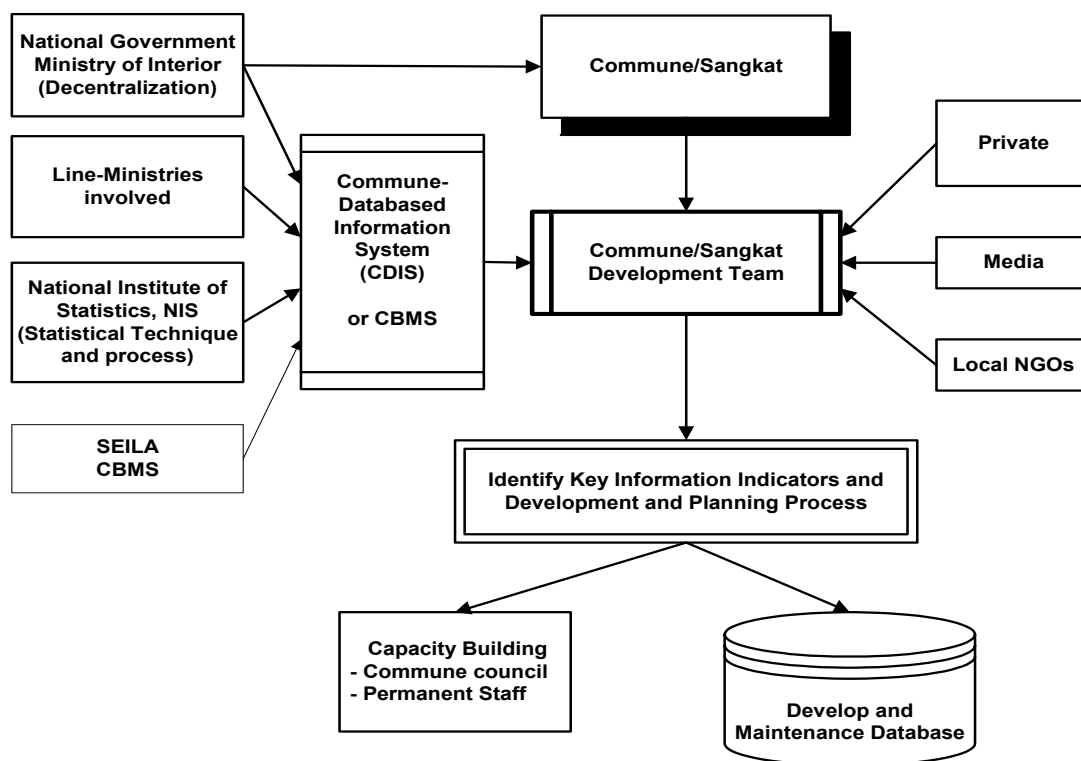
National Government Ministry of Interior (Decentralization)

Commune/Sangkat

Line-Ministries involved

Commune-Databased Information System (CDIS)

or CBMS

Private

Commune/Sangkat Development Team

Media

National Institute of Statistics, NIS (Statistical Technique and process)

Local NGOs

SEILA CBMS

Identify Key Information Indicators and Development and Planning Process

Capacity Building
- Commune council
- Permanent Staff

Develop and Maintenance Database